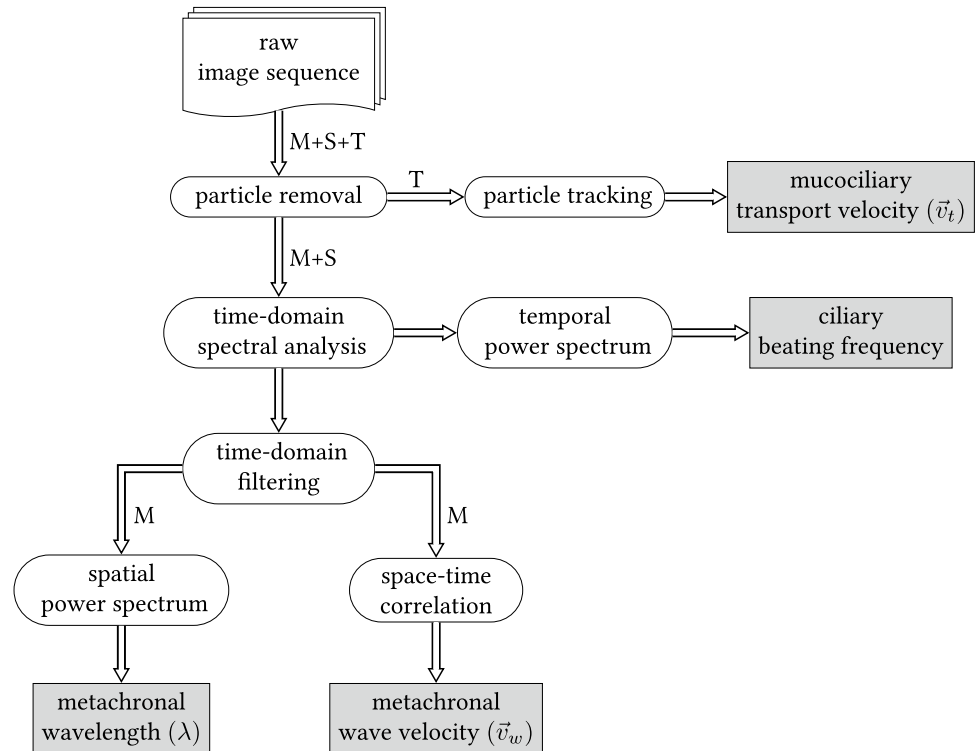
raw
image sequence

M+S+T

particle removal

T

particle tracking

mucociliary
transport velocity ($\vec{v}_t$)

M+S

time-domain
spectral analysis

temporal
power spectrum

ciliary
beating frequency

time-domain
filtering

M

M

spatial
power spectrum

space-time
correlation

metachronal
wavelength ($\lambda$)

metachronal
wave velocity ($\vec{v}_w$)